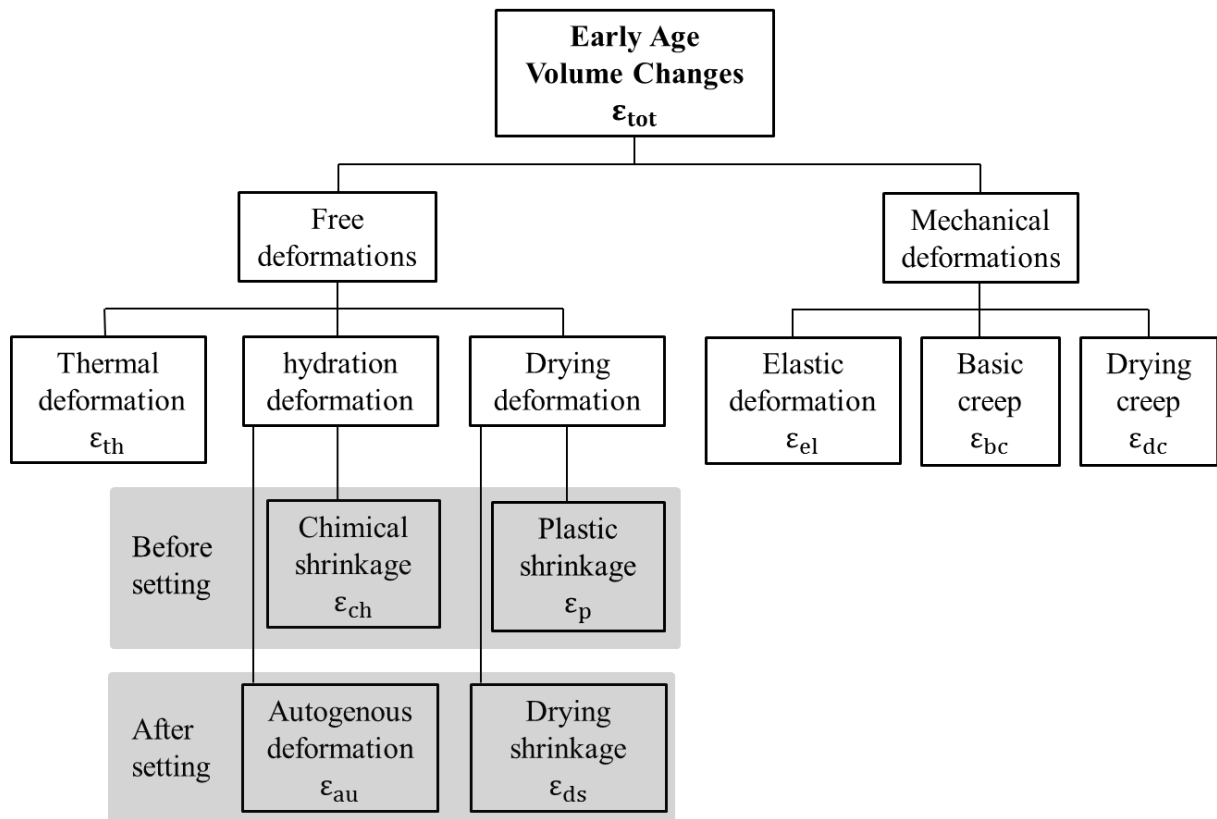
**Early Age Volume Changes**
$\varepsilon_{tot}$

Free deformations

Mechanical deformations

Thermal deformation
$\varepsilon_{th}$

hydration deformation

Drying deformation

Elastic deformation
$\varepsilon_{el}$

Basic creep
$\varepsilon_{bc}$

Drying creep
$\varepsilon_{dc}$

Before setting

Chimical shrinkage
$\varepsilon_{ch}$

Plastic shrinkage
$\varepsilon_{p}$

After setting

Autogenous deformation
$\varepsilon_{au}$

Drying shrinkage
$\varepsilon_{ds}$